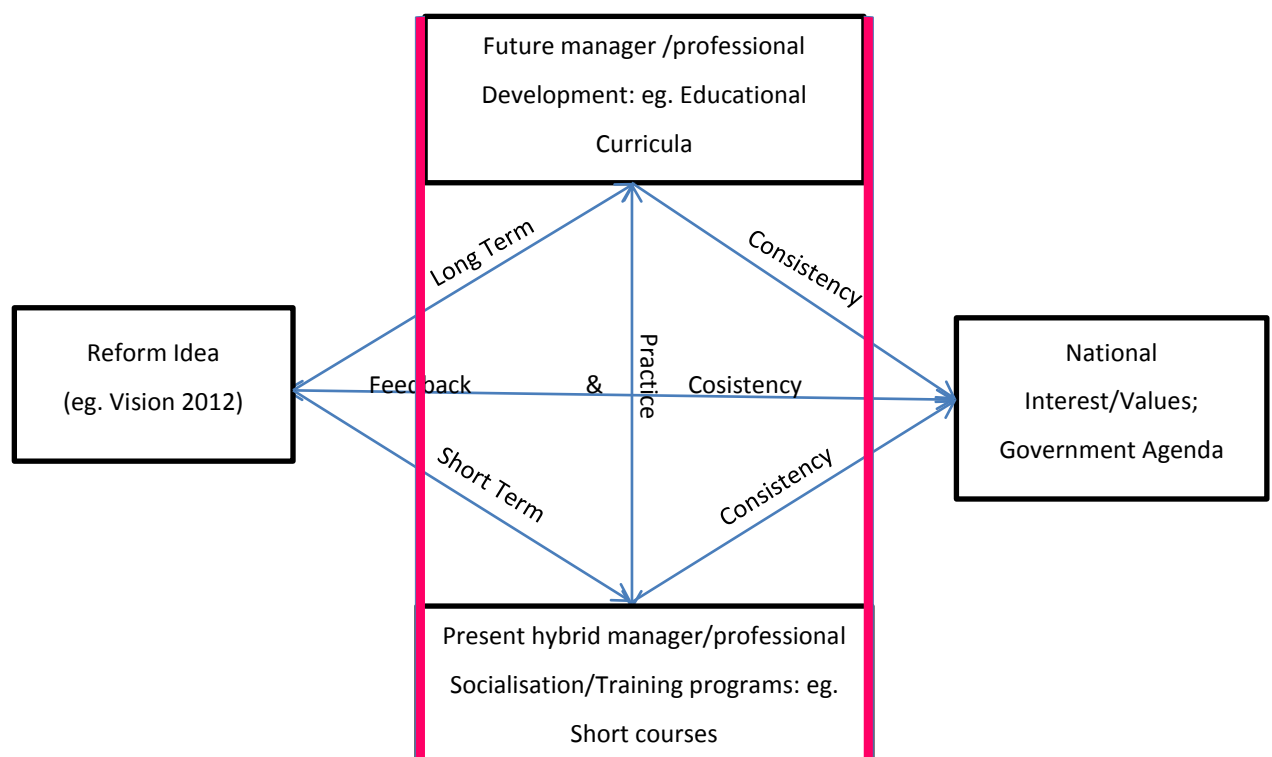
Future manager /professional Development: eg. Educational Curricula

Long Term

Consistency

Reform Idea (eg. Vision 2012)

Practice

National Interest/Values; Government Agenda

Feedback & Cosistency

Short Term

Consistency

Present hybrid manager/professional Socialisation/Training programs: eg. Short courses